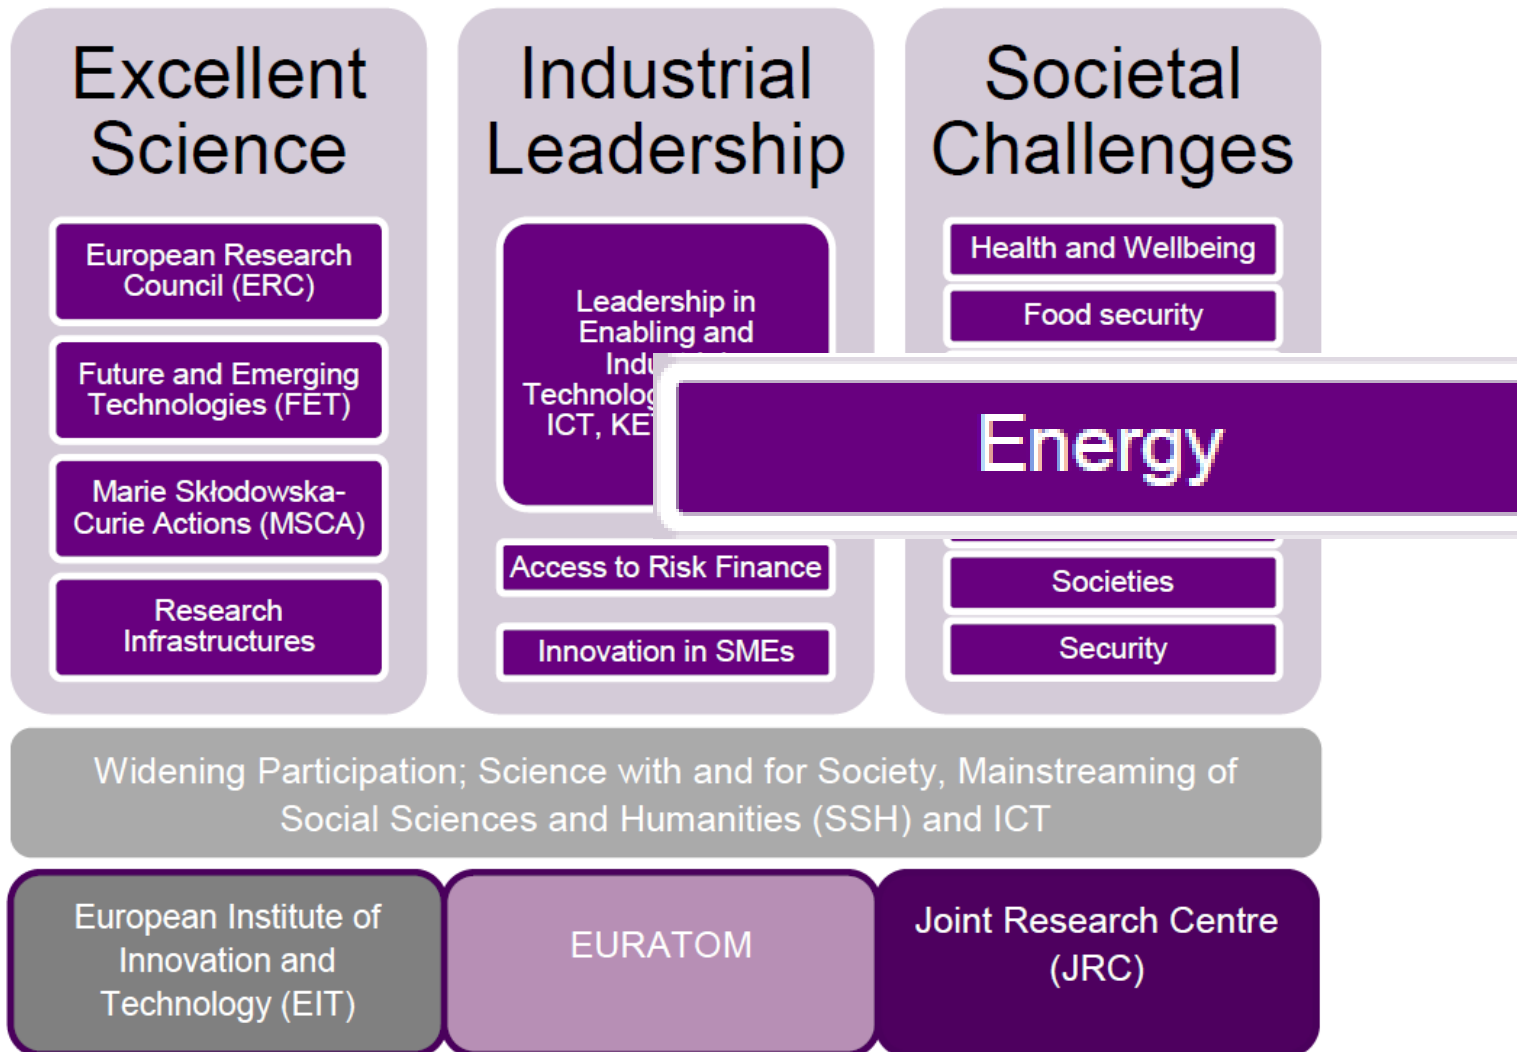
Excellent Science

European Research Council (ERC)

Future and Emerging Technologies (FET)

Marie Skłodowska-Curie Actions (MSCA)

Research Infrastructures

Industrial Leadership

Leadership in Enabling and Indu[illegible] Technolog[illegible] ICT, KE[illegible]

Access to Risk Finance

Innovation in SMEs

Societal Challenges

Health and Wellbeing

Food security

Energy

Societies

Security

Widening Participation; Science with and for Society, Mainstreaming of Social Sciences and Humanities (SSH) and ICT

European Institute of Innovation and Technology (EIT)

EURATOM

Joint Research Centre (JRC)